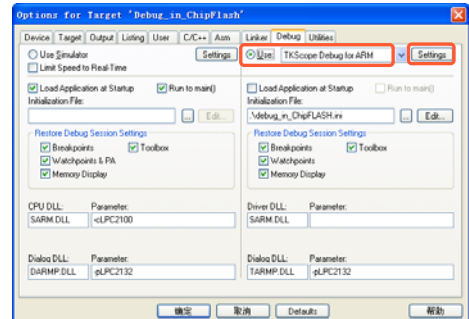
Options for Target 'Debug_in_ChipFLASH'

Device | Target | Output | Listing | User | C/C++ | Asm | Linker | Debug | Utilities

Use Simulator
Settings
Limit Speed to Real-Time

Load Application at Startup
Run to main()
Initialization File:
...
Edit...

Restore Debug Session Settings
Breakpoints
Toolbox
Watchpoints & PA
Memory Display

CPU DLL:
Parameter:
SARM.DLL
-cLPC2100

Dialog DLL:
Parameter:
DARMP.DLL
-pLPC2132

Use
TKScope Debug for ARM
Settings

Load Application at Startup
Run to main()
Initialization File:
.\debug_in_ChipFLASH.ini
...
Edit...

Restore Debug Session Settings
Breakpoints
Toolbox
Watchpoints
Memory Display

Driver DLL:
Parameter:
SARM.DLL

Dialog DLL:
Parameter:
TARMP.DLL
-pLPC2132

确定
取消
Defaults
帮助